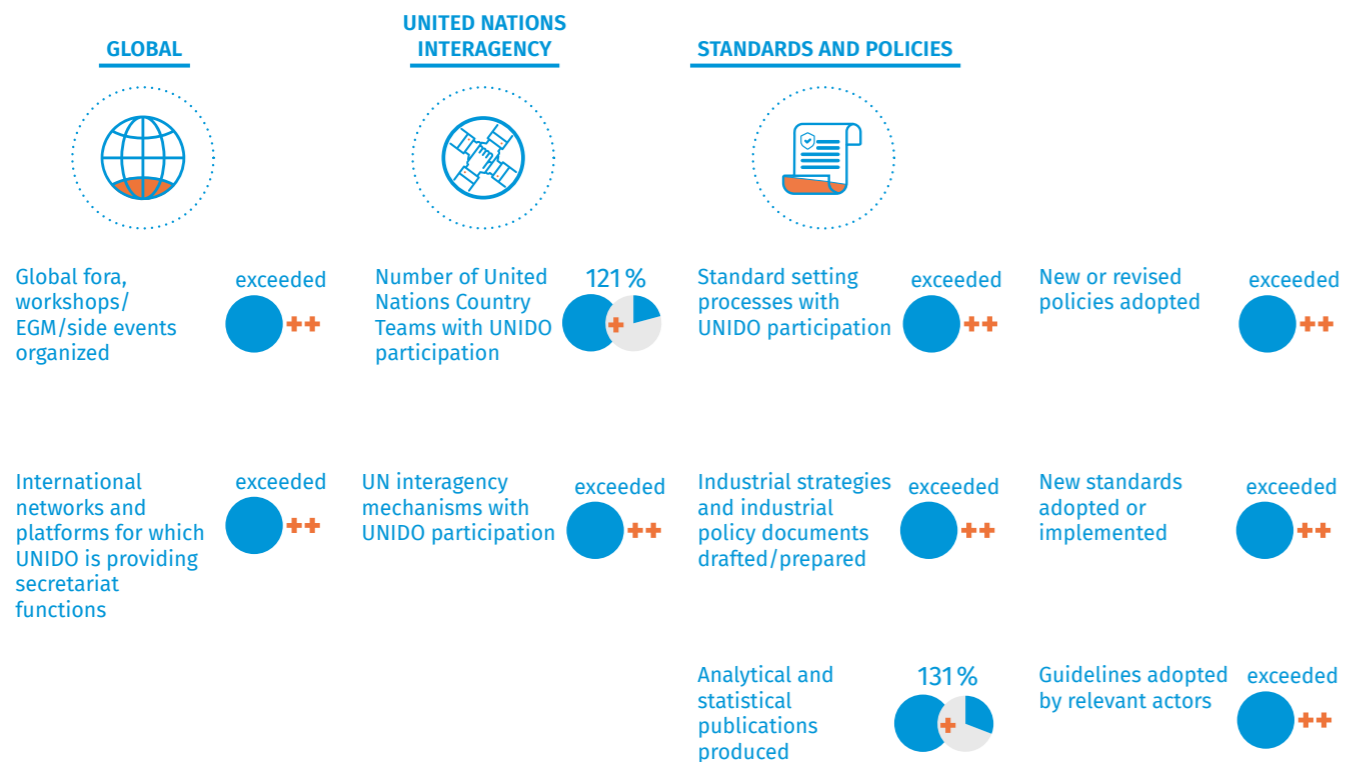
GLOBAL

UNITED NATIONS INTERAGENCY

STANDARDS AND POLICIES

Global fora, workshops/ EGM/side events organized

exceeded

++

Number of United Nations Country Teams with UNIDO participation

121 %

+

Standard setting processes with UNIDO participation

exceeded

++

New or revised policies adopted

exceeded

++

International networks and platforms for which UNIDO is providing secretariat functions

exceeded

++

UN interagency mechanisms with UNIDO participation

exceeded

++

Industrial strategies and industrial policy documents drafted/prepared

exceeded

++

New standards adopted or implemented

exceeded

++

Analytical and statistical publications produced

131 %

+

Guidelines adopted by relevant actors

exceeded

++